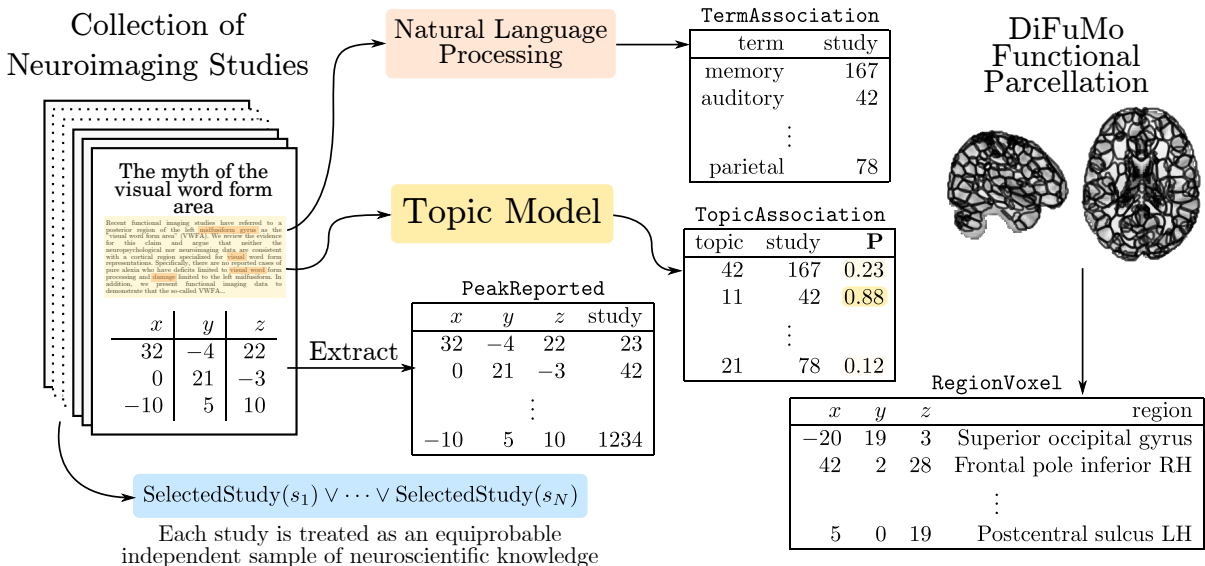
Collection of Neuroimaging Studies

The myth of the visual word form area

Recent functional imaging studies have referred to a posterior region of the left midfusiform gyrus as the "visual word form area" (VWFA). We review the evidence for this claim and argue that neither the neuropsychological nor neuroimaging data are consistent with a cortical region specialized for visual word form representations. Specifically, there are no reported cases of pure alexia who have deficits limited to visual word form processing and damage limited to the left midfusiform. In addition, we present functional imaging data to demonstrate that the so-called VWFA...

| $x$ | $y$ | $z$ |
|---|---|---|
| 32 | $-4$ | 22 |
| 0 | 21 | $-3$ |
| $-10$ | 5 | 10 |

Natural Language Processing

TermAssociation

| term | study |
|---|---|
| memory | 167 |
| auditory | 42 |
| ⋮ | |
| parietal | 78 |

Topic Model

TopicAssociation

| topic | study | P |
|---|---|---|
| 42 | 167 | 0.23 |
| 11 | 42 | 0.88 |
| ⋮ | | |
| 21 | 78 | 0.12 |

Extract

PeakReported

| $x$ | $y$ | $z$ | study |
|---|---|---|---|
| 32 | $-4$ | 22 | 23 |
| 0 | 21 | $-3$ | 42 |
| ⋮ | | | |
| $-10$ | 5 | 10 | 1234 |

DiFuMo Functional Parcellation

RegionVoxel

| $x$ | $y$ | $z$ | region |
|---|---|---|---|
| $-20$ | 19 | 3 | Superior occipital gyrus |
| 42 | 2 | 28 | Frontal pole inferior RH |
| ⋮ | | | |
| 5 | 0 | 19 | Postcentral sulcus LH |

$\text{SelectedStudy}(s_1) \vee \cdots \vee \text{SelectedStudy}(s_N)$

Each study is treated as an equiprobable independent sample of neuroscientific knowledge